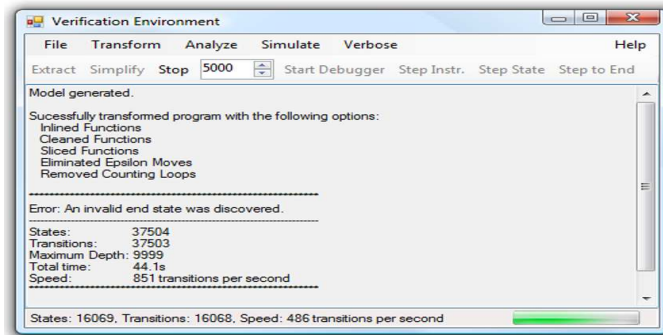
Verification Environment

File Transform Analyze Simulate Verbose Help

Extract Simplify Stop 5000 Start Debugger Step Instr. Step State Step to End

Model generated.

Sucessfully transformed program with the following options:
Inlined Functions
Cleaned Functions
Sliced Functions
Eliminated Epsilon Moves
Removed Counting Loops

---------------------------------------------

Error: An invalid end state was discovered.

---------------------------------------------

States: 37504
Transitions: 37503
Maximum Depth: 9999
Total time: 44.1s
Speed: 851 transitions per second

---------------------------------------------

States: 16069, Transitions: 16068, Speed: 486 transitions per second